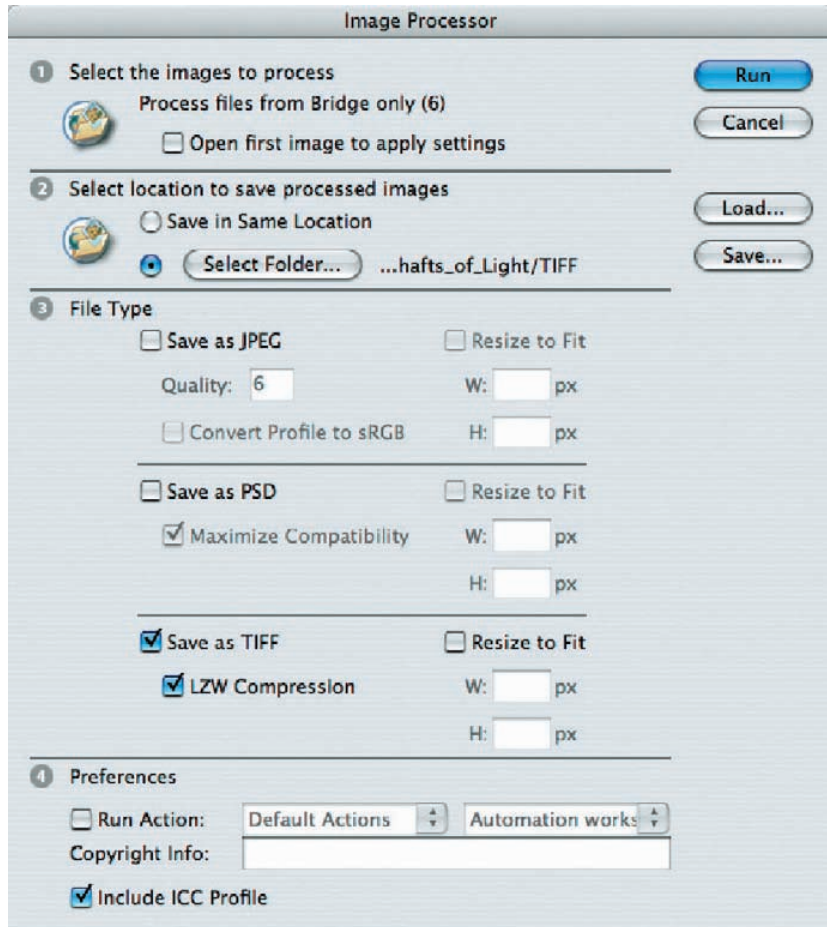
Image Processor

1 Select the images to process

Process files from Bridge only (6)

Open first image to apply settings

Run

Cancel

2 Select location to save processed images

Save in Same Location

Select Folder... ...hafts_of_Light/TIFF

Load...

Save...

3 File Type

Save as JPEG

Resize to Fit

Quality: 6

W: px

Convert Profile to sRGB

H: px

Save as PSD

Resize to Fit

Maximize Compatibility

W: px

H: px

Save as TIFF

Resize to Fit

LZW Compression

W: px

H: px

4 Preferences

Run Action: Default Actions Automation works

Copyright Info:

Include ICC Profile